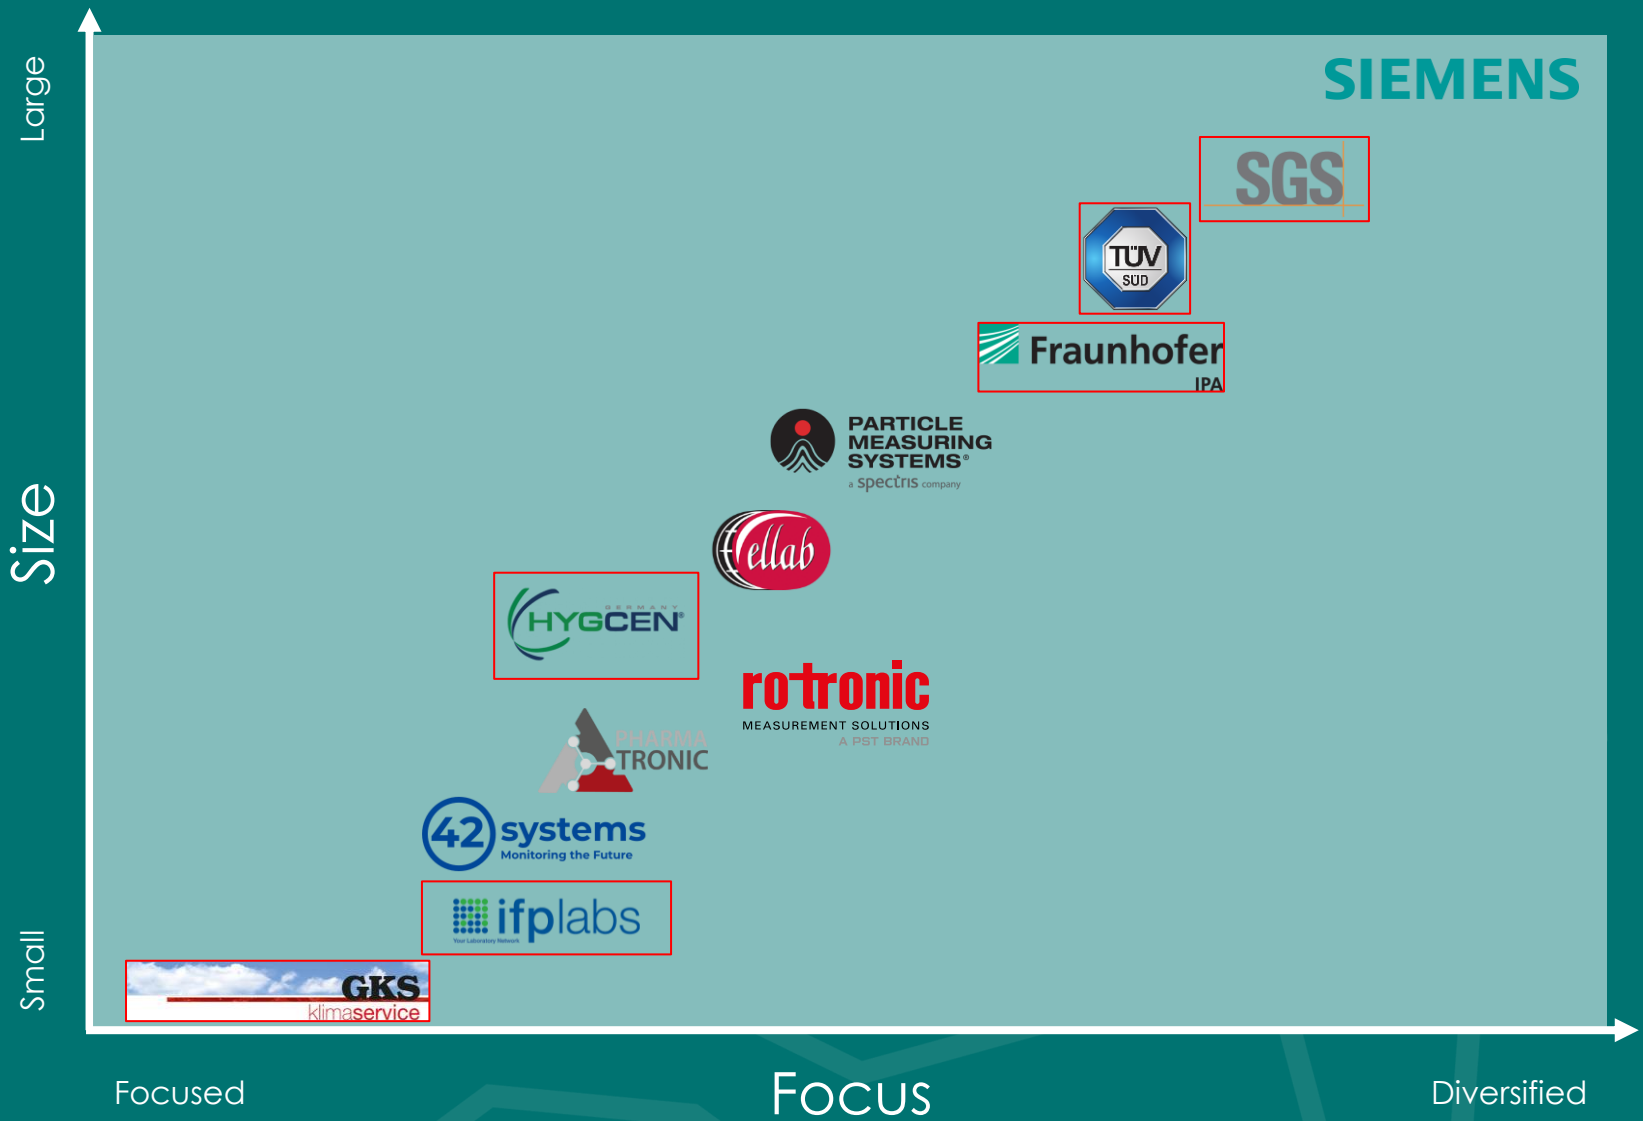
Large

Size

Small

SIEMENS

SGS

TÜV SÜD

Fraunhofer IPA

PARTICLE MEASURING SYSTEMS®
a spectris company

ellab

GERMANY
HYGCEN

rotronic
MEASUREMENT SOLUTIONS
A PST BRAND

PHARMA TRONIC

42 systems
Monitoring the Future

ifplabs
Your Laboratory Network

GKS
klimaservice

Focused

Focus

Diversified